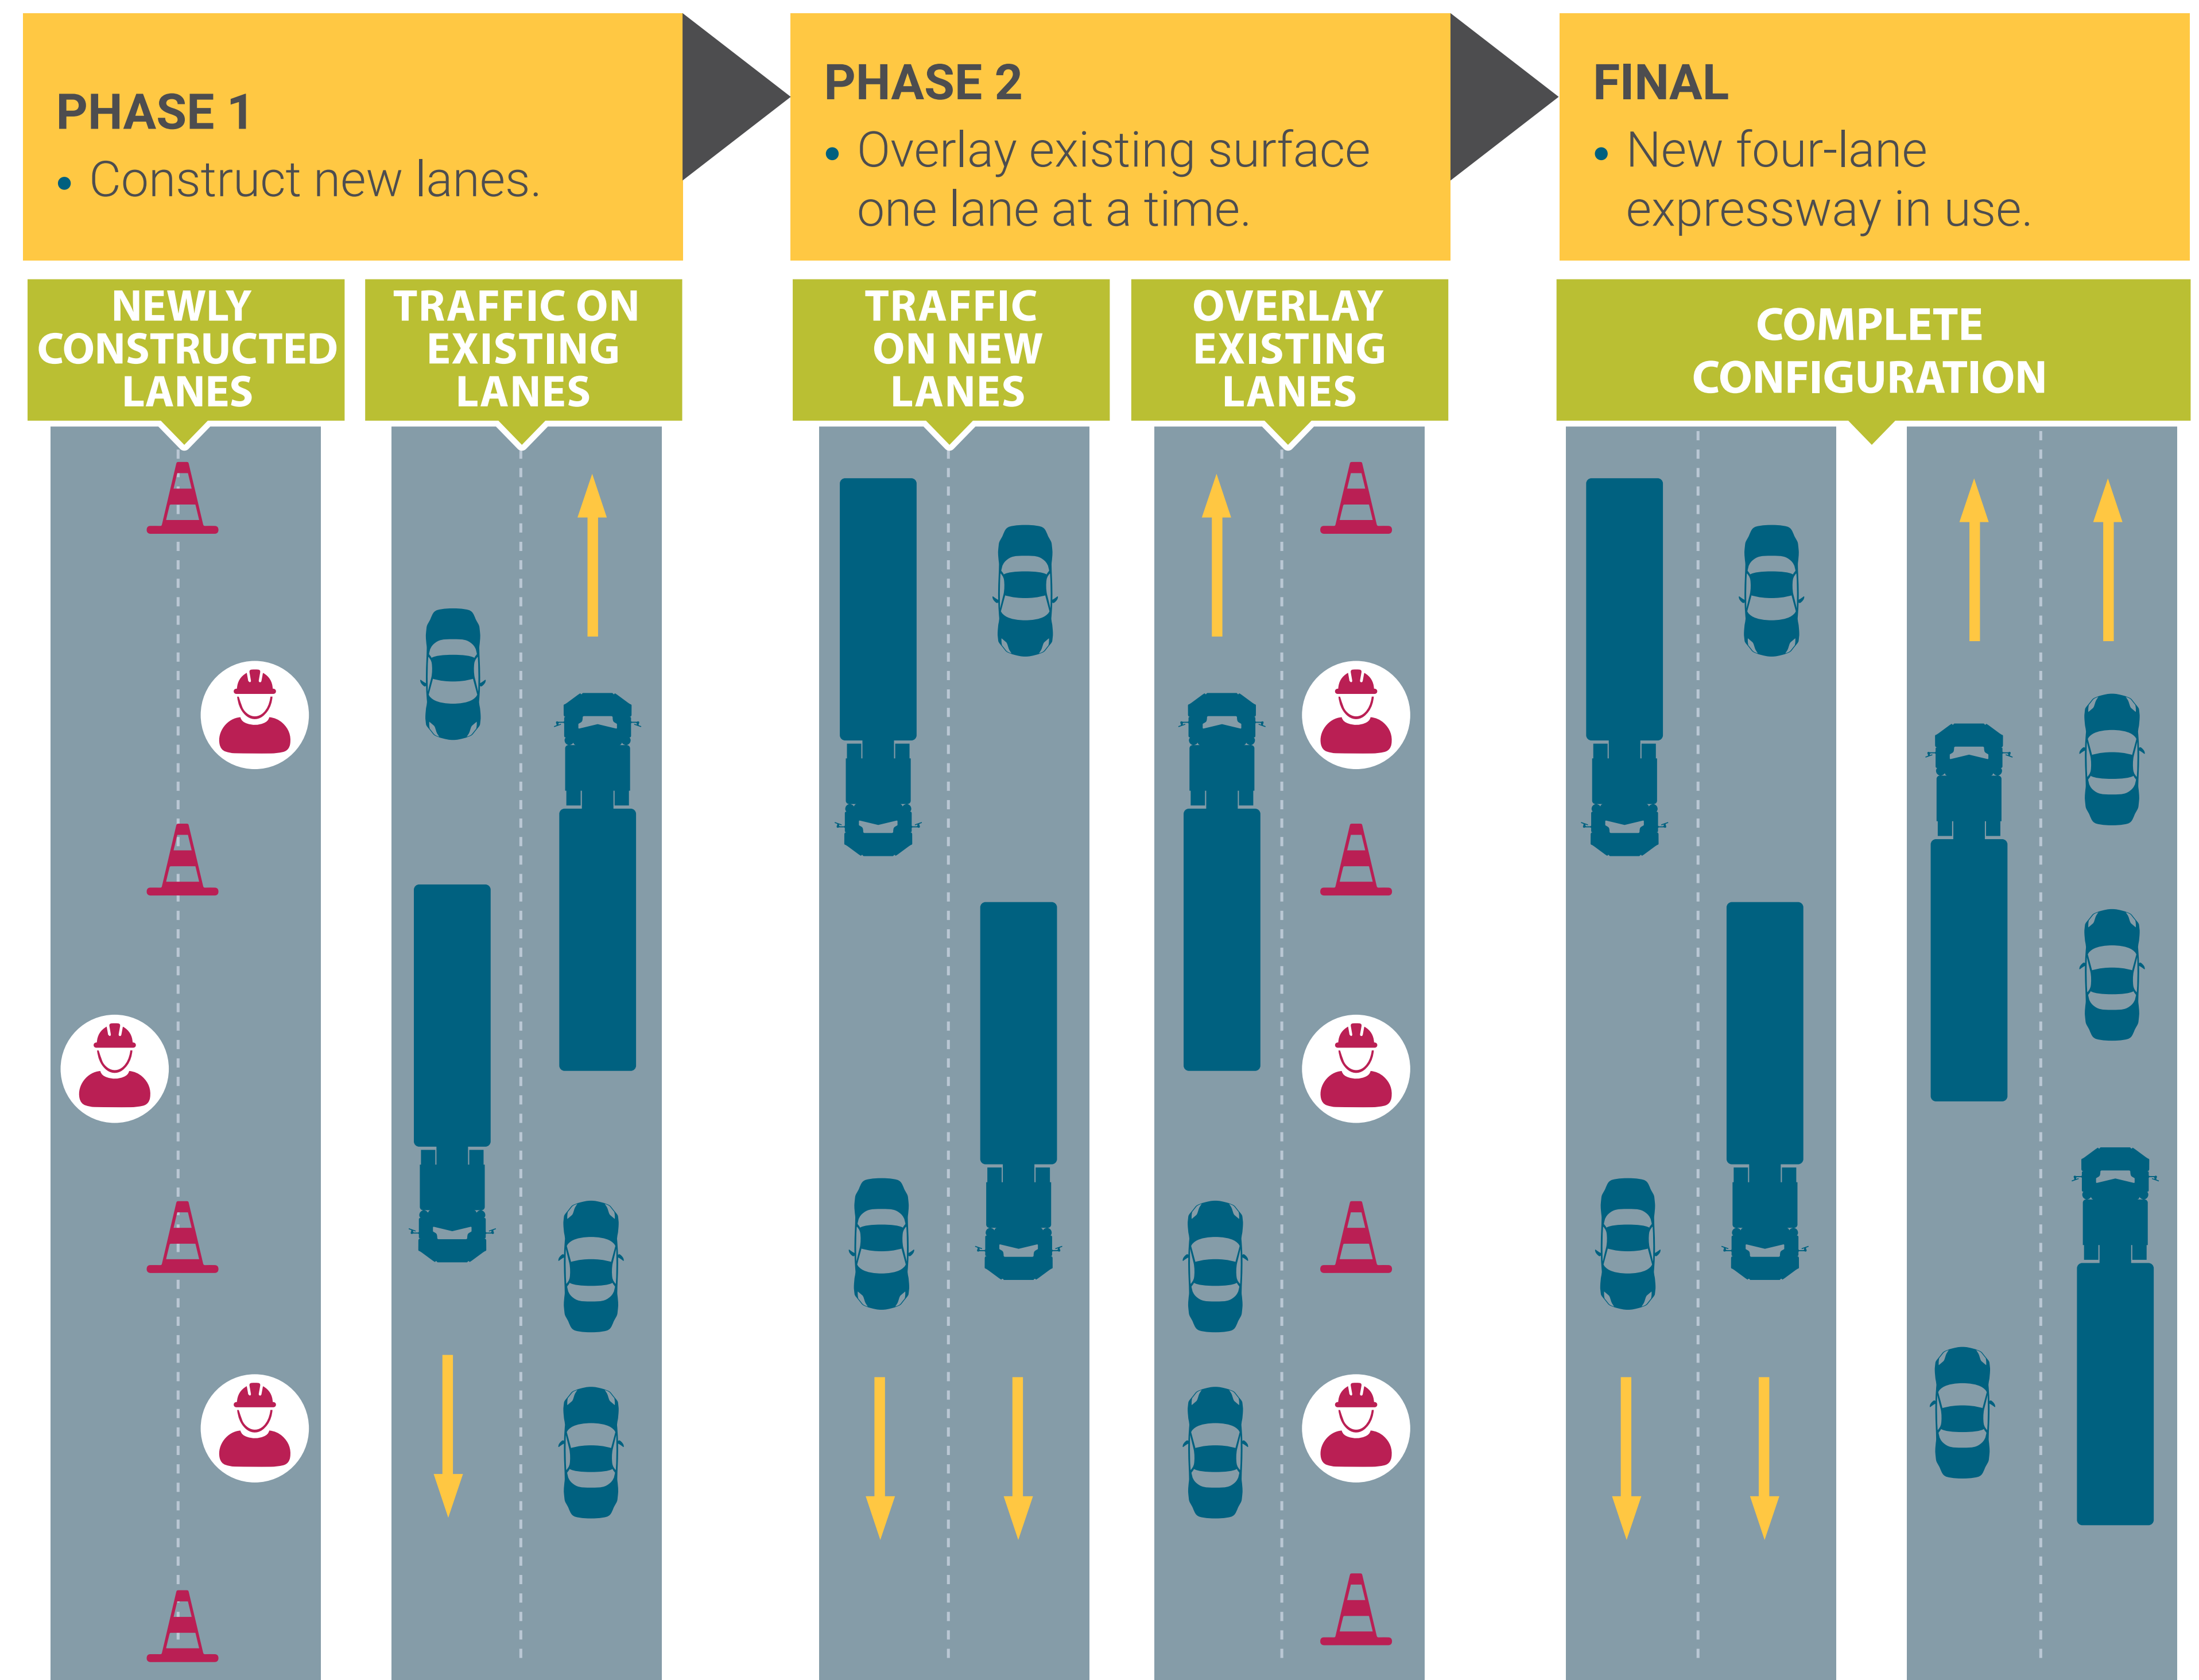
PHASE 1
• Construct new lanes.

NEWLY CONSTRUCTED LANES

TRAFFIC ON EXISTING LANES

PHASE 2
• Overlay existing surface one lane at a time.

TRAFFIC ON NEW LANES

OVERLAY EXISTING LANES

FINAL
• New four-lane expressway in use.

COMPLETE CONFIGURATION